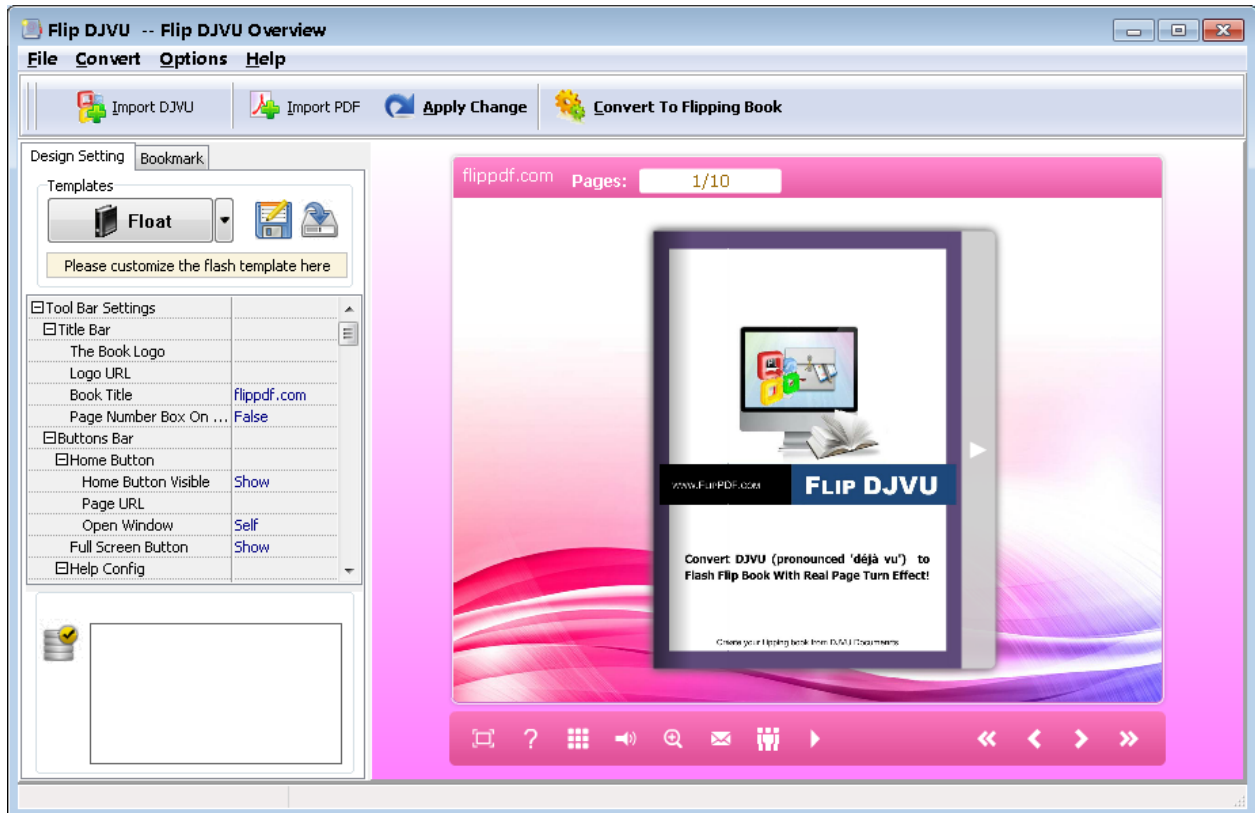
Flip DJVU -- Flip DJVU Overview

File Convert Options Help

Import DJVU Import PDF Apply Change Convert To Flipping Book

Design Setting Bookmark

Templates

Float

Please customize the flash template here

| | |
|---|---|
| ⊟Tool Bar Settings | |
| ⊟Title Bar | |
| The Book Logo | |
| Logo URL | |
| Book Title | flippdf.com |
| Page Number Box On ... | False |
| ⊟Buttons Bar | |
| ⊟Home Button | |
| Home Button Visible | Show |
| Page URL | |
| Open Window | Self |
| Full Screen Button | Show |
| ⊟Help Config | |

flippdf.com Pages: 1/10

www.FlipPDF.com FLIP DJVU

Convert DJVU (pronounced 'déjà vu') to Flash Flip Book With Real Page Turn Effect!

Create your flipping book from DJVU Documents